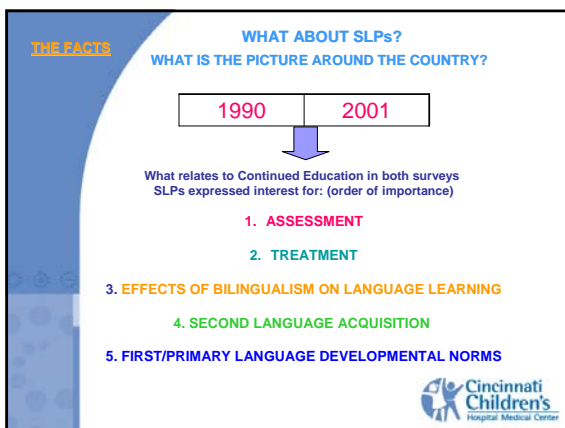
THE FACTS

WHAT ABOUT SLPs?

WHAT IS THE PICTURE AROUND THE COUNTRY?

| 1990 | 2001 |
|---|---|

What relates to Continued Education in both surveys SLPs expressed interest for: (order of importance)

1. ASSESSMENT

2. TREATMENT

3. EFFECTS OF BILINGUALISM ON LANGUAGE LEARNING

4. SECOND LANGUAGE ACQUISITION

5. FIRST/PRIMARY LANGUAGE DEVELOPMENTAL NORMS

Cincinnati Children's Hospital Medical Center